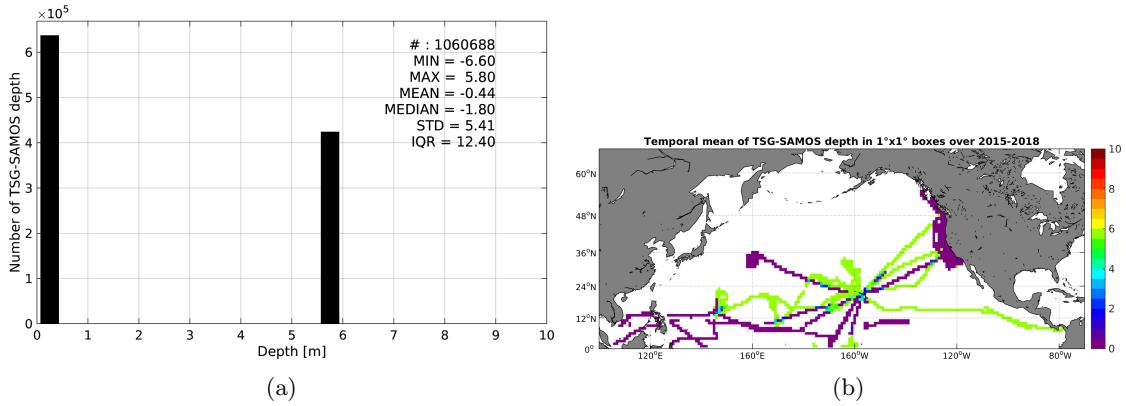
$\times 10^5$

6
5
4
3
2
1
0

Number of TSG-SAMOS depth

# : 1060688
MIN = -6.60
MAX = 5.80
MEAN = -0.44
MEDIAN = -1.80
STD = 5.41
IQR = 12.40

0 1 2 3 4 5 6 7 8 9 10
Depth [m]

(a)

Temporal mean of TSG-SAMOS depth in 1°x1° boxes over 2015-2018

60°N
48°N
36°N
24°N
12°N
0°

120°E 160°E 160°W 120°W 80°W

10
8
6
4
2
0

(b)